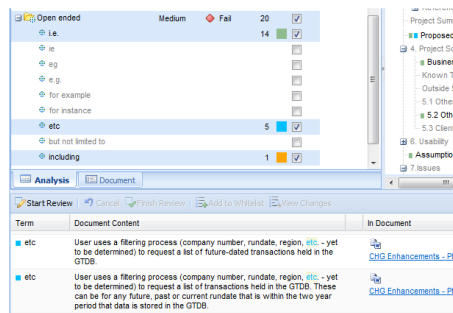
Open ended Medium Fail 20
i.e. 14
ie
eg
e.g.
for example
for instance
etc 5
but not limited to
including 1

Project Sum
Proposed
4. Project Sc
Busines
Known T
Outside S
5.1 Othe
5.2 Oth
5.3 Clien
6. Usability
Assumptio
7.Issues

Analysis Document

Start Review Cancel Finish Review Add to Whitelist View Changes

| Term | Document Content | In Document |
|---|---|---|
| etc | User uses a filtering process (company number, rundate, region, etc. - yet to be determined) to request a list of future-dated transactions held in the GTDB. | CHG Enhancements - P |
| etc | User uses a filtering process (company number, rundate, region, etc. - yet to be determined) to request a list of transactions held in the GTDB. These can be for any future, past or current rundate that is within the two year period that data is stored in the GTDB. | CHG Enhancements - P |